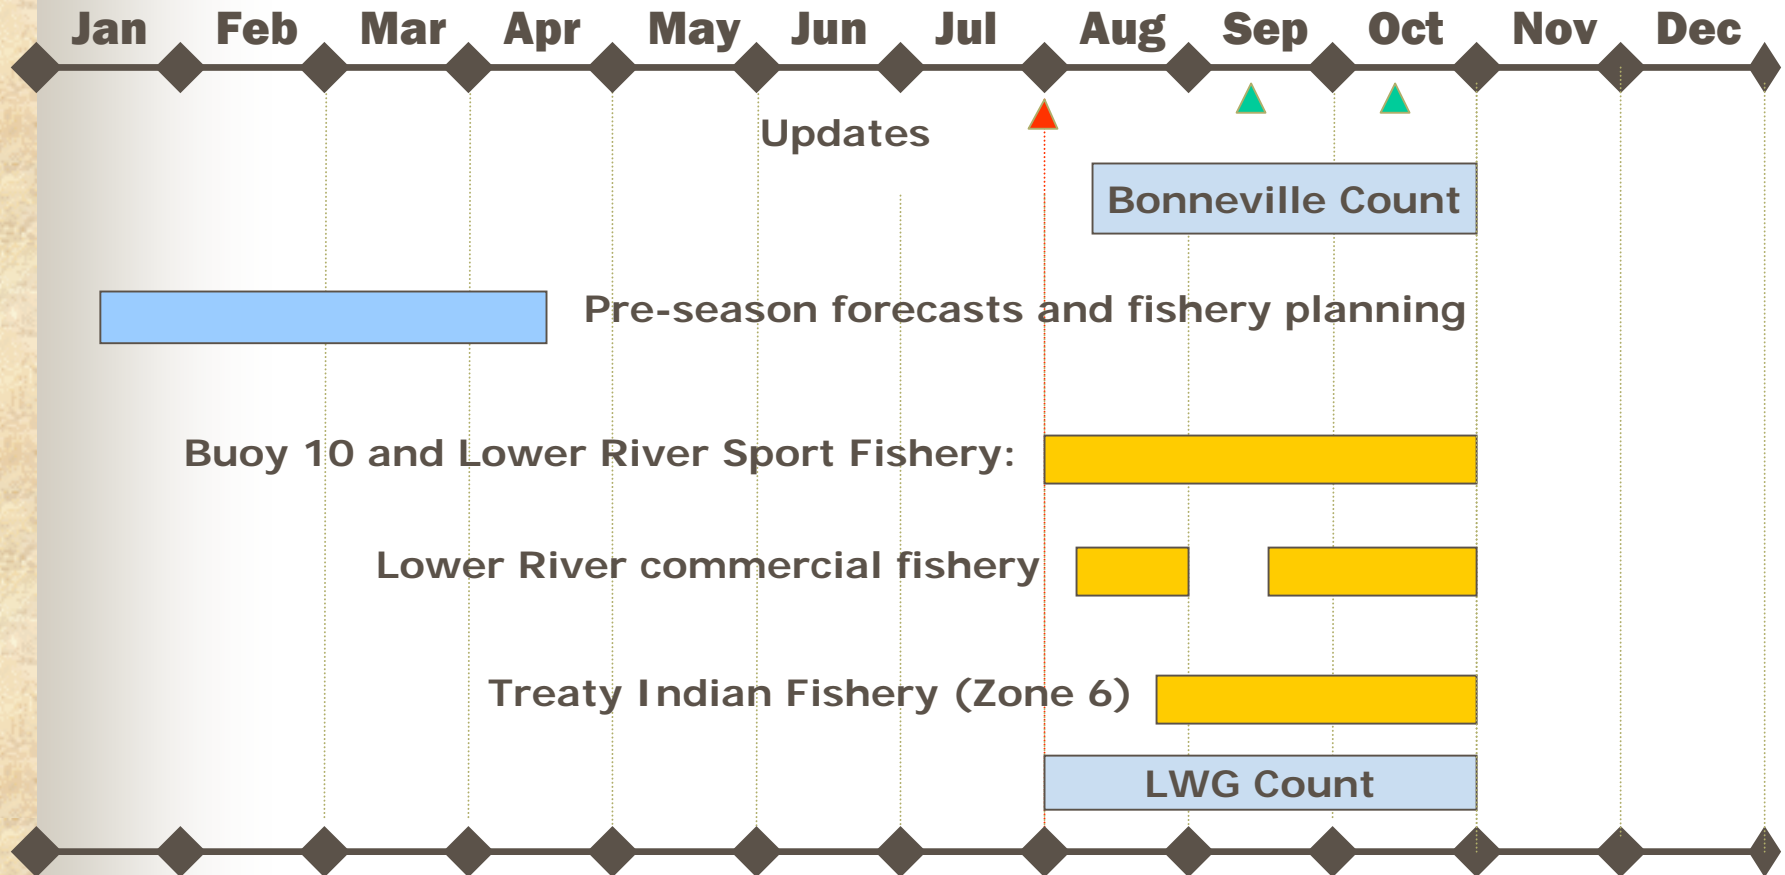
Jan Feb Mar Apr May Jun Jul Aug Sep Oct Nov Dec

Updates

Bonneville Count

Pre-season forecasts and fishery planning

Buoy 10 and Lower River Sport Fishery:

Lower River commercial fishery

Treaty Indian Fishery (Zone 6)

LWG Count